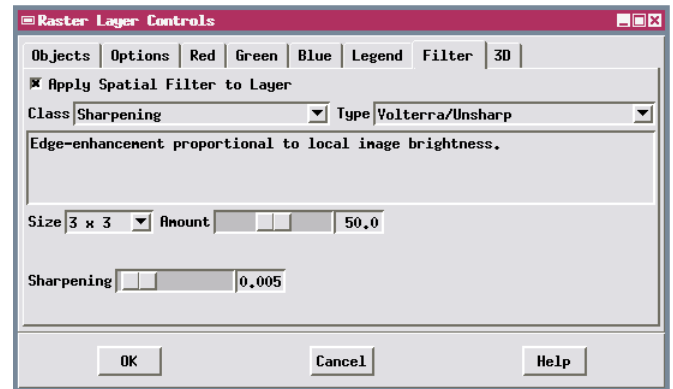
Raster Layer Controls

Objects | Options | Red | Green | Blue | Legend | Filter | 3D

Apply Spatial Filter to Layer

Class Sharpening

Type Volterra/Unsharp

Edge-enhancement proportional to local image brightness.

Size 3 x 3

Amount 50.0

Sharpening 0.005

OK

Cancel

Help